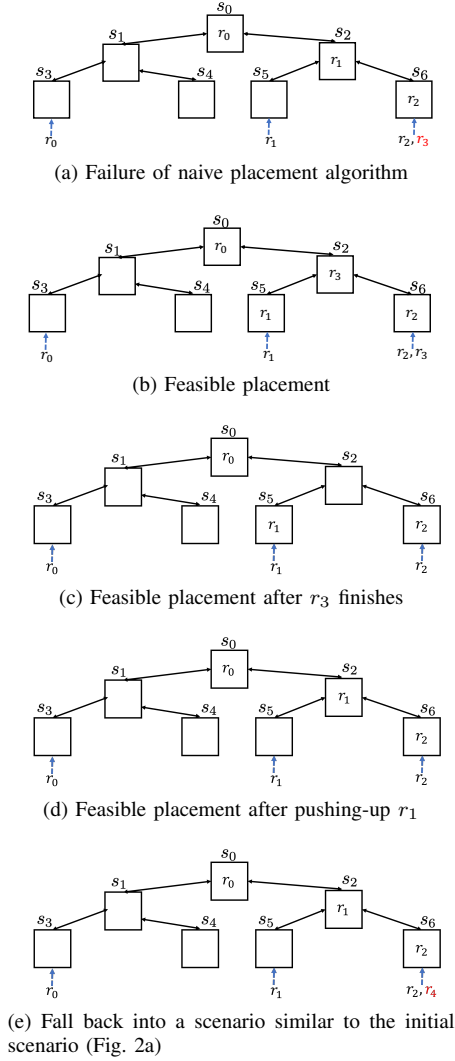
$s_0$ $r_0$ $s_1$ $s_2$ $r_1$ $s_3$ $s_4$ $s_5$ $s_6$ $r_2$ $r_0$ $r_1$ $r_2, r_3$

(a) Failure of naive placement algorithm

$s_0$ $r_0$ $s_1$ $s_2$ $r_3$ $s_3$ $s_4$ $s_5$ $r_1$ $s_6$ $r_2$ $r_0$ $r_1$ $r_2, r_3$

(b) Feasible placement

$s_0$ $r_0$ $s_1$ $s_2$ $s_3$ $s_4$ $s_5$ $r_1$ $s_6$ $r_2$ $r_0$ $r_1$ $r_2$

(c) Feasible placement after $r_3$ finishes

$s_0$ $r_0$ $s_1$ $s_2$ $r_1$ $s_3$ $s_4$ $s_5$ $s_6$ $r_2$ $r_0$ $r_1$ $r_2$

(d) Feasible placement after pushing-up $r_1$

$s_0$ $r_0$ $s_1$ $s_2$ $r_1$ $s_3$ $s_4$ $s_5$ $s_6$ $r_2$ $r_0$ $r_1$ $r_2, r_4$

(e) Fall back into a scenario similar to the initial scenario (Fig. 2a)